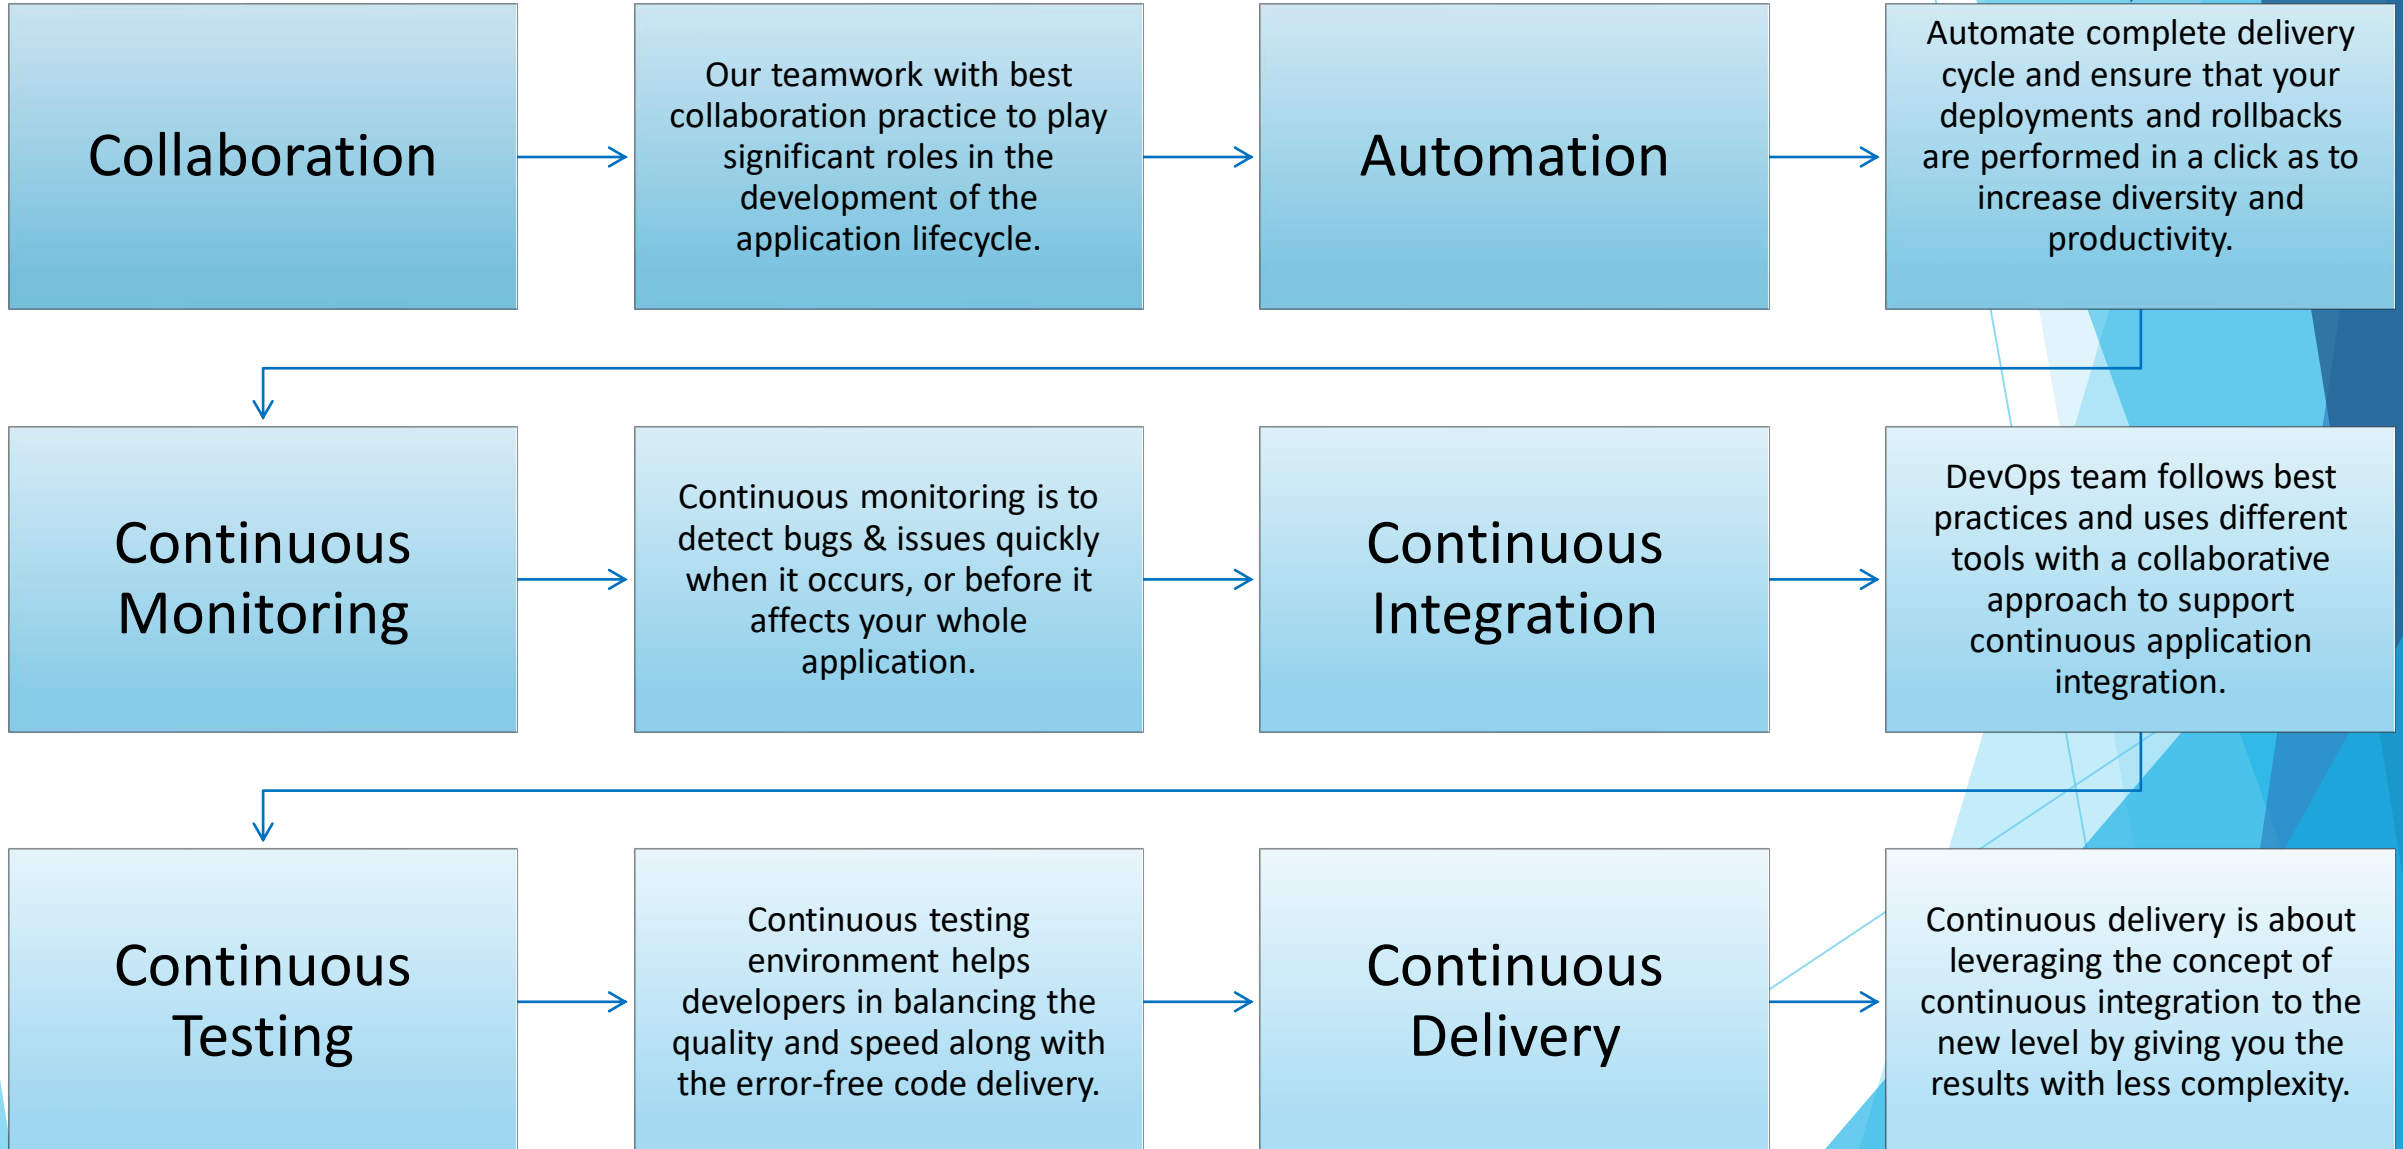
Collaboration

Our teamwork with best collaboration practice to play significant roles in the development of the application lifecycle.

Automation

Automate complete delivery cycle and ensure that your deployments and rollbacks are performed in a click as to increase diversity and productivity.

Continuous Monitoring

Continuous monitoring is to detect bugs & issues quickly when it occurs, or before it affects your whole application.

Continuous Integration

DevOps team follows best practices and uses different tools with a collaborative approach to support continuous application integration.

Continuous Testing

Continuous testing environment helps developers in balancing the quality and speed along with the error-free code delivery.

Continuous Delivery

Continuous delivery is about leveraging the concept of continuous integration to the new level by giving you the results with less complexity.